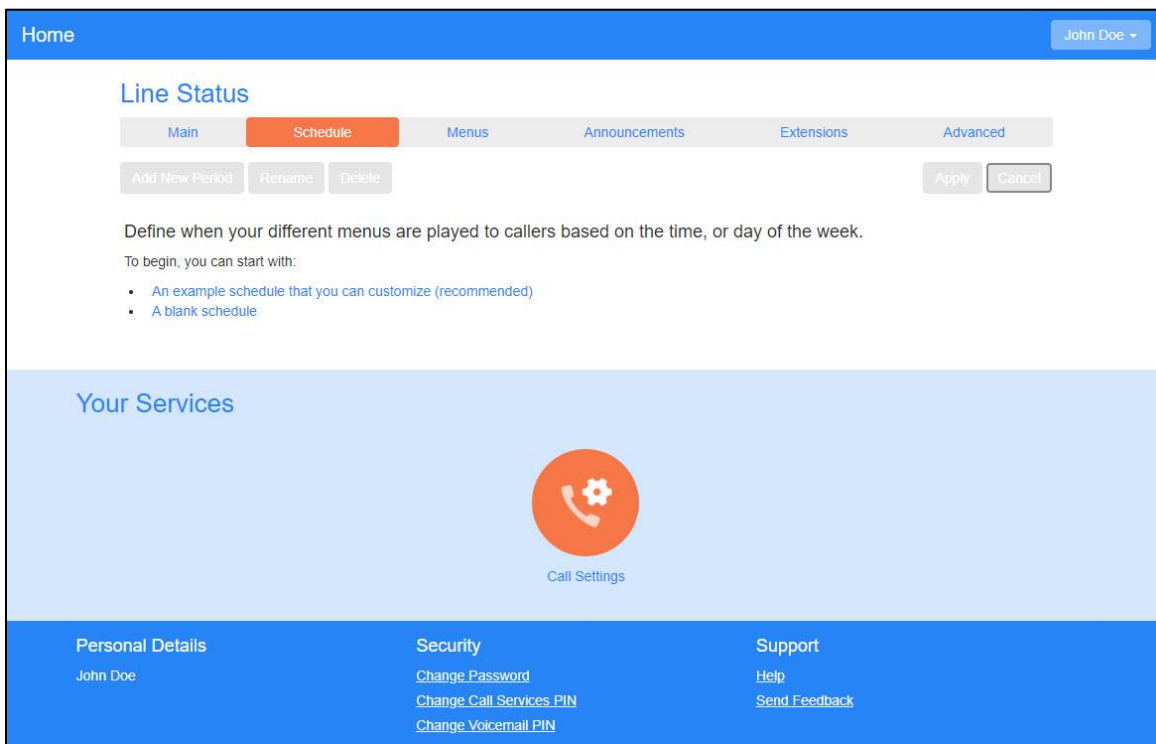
Home

John Doe

Line Status

Main | Schedule | Menus | Announcements | Extensions | Advanced

Add New Period | Rename | Delete | Apply | Cancel

Define when your different menus are played to callers based on the time, or day of the week.

To begin, you can start with:

- An example schedule that you can customize (recommended)
- A blank schedule

Your Services

Call Settings

Personal Details
John Doe

Security
Change Password
Change Call Services PIN
Change Voicemail PIN

Support
Help
Send Feedback